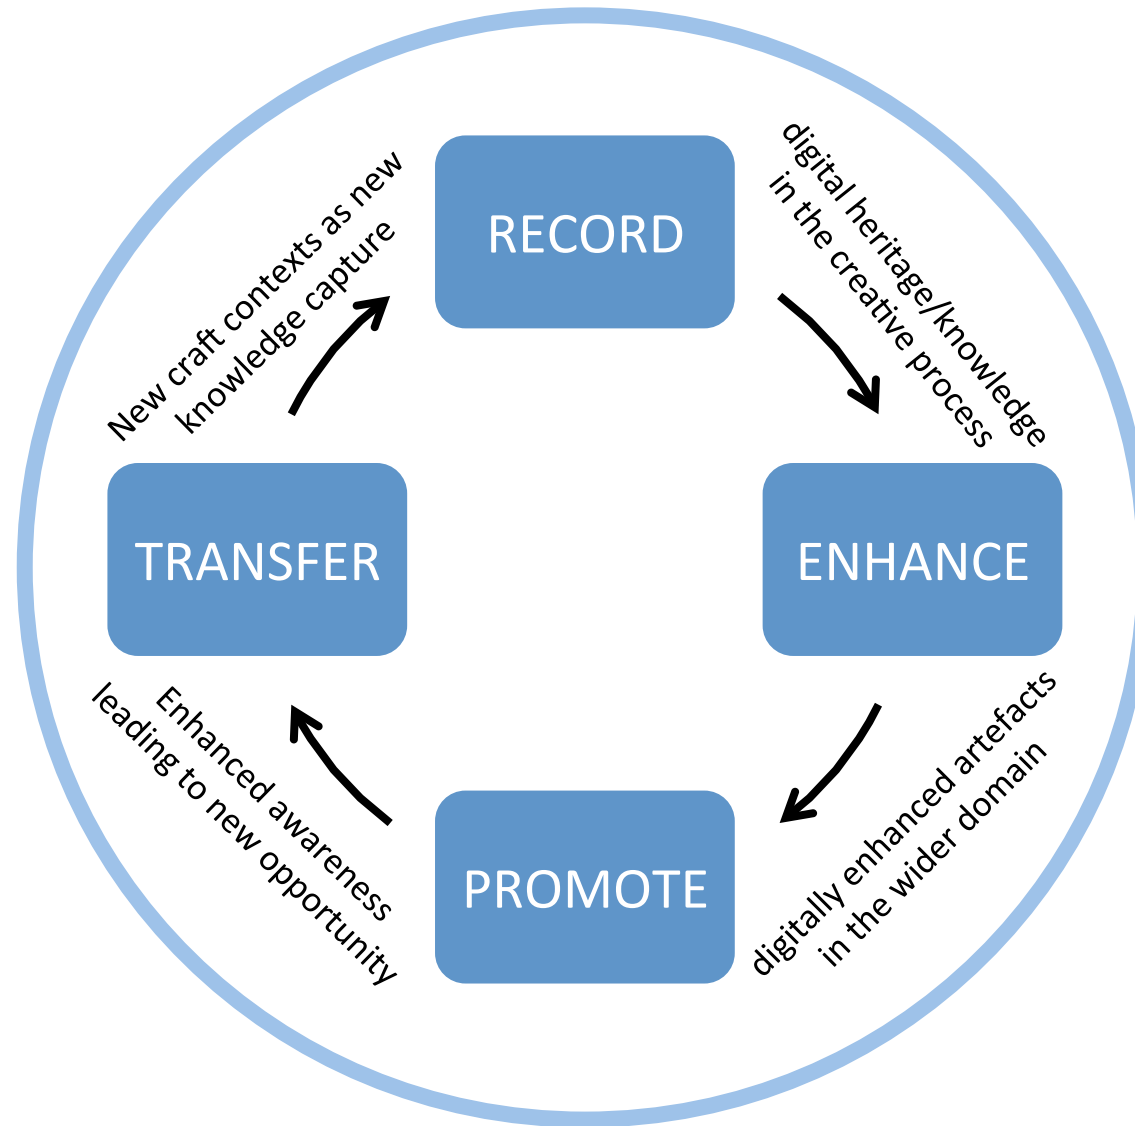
RECORD

digital heritage/knowledge in the creative process

ENHANCE

digitally enhanced artefacts in the wider domain

PROMOTE

Enhanced awareness leading to new opportunity

TRANSFER

New craft contexts as new knowledge capture